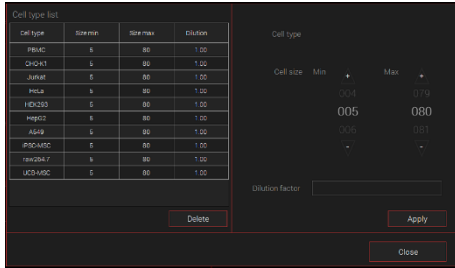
Cell type list

| Cell type | Size min | Size max | Dilution |
|---|---|---|---|
| PBMC | 5 | 80 | 1.00 |
| CHO-K1 | 5 | 80 | 1.00 |
| Jurkat | 5 | 80 | 1.00 |
| HeLa | 5 | 80 | 1.00 |
| HEK293 | 5 | 80 | 1.00 |
| HepG2 | 5 | 80 | 1.00 |
| A549 | 5 | 80 | 1.00 |
| iPSC-MSC | 5 | 80 | 1.00 |
| raw264.7 | 5 | 80 | 1.00 |
| UCB-MSC | 5 | 80 | 1.00 |

Delete

Cell type

Cell size Min Max

+ +

004 079

005 080

006 081

- -

Dilution factor

Apply

Close